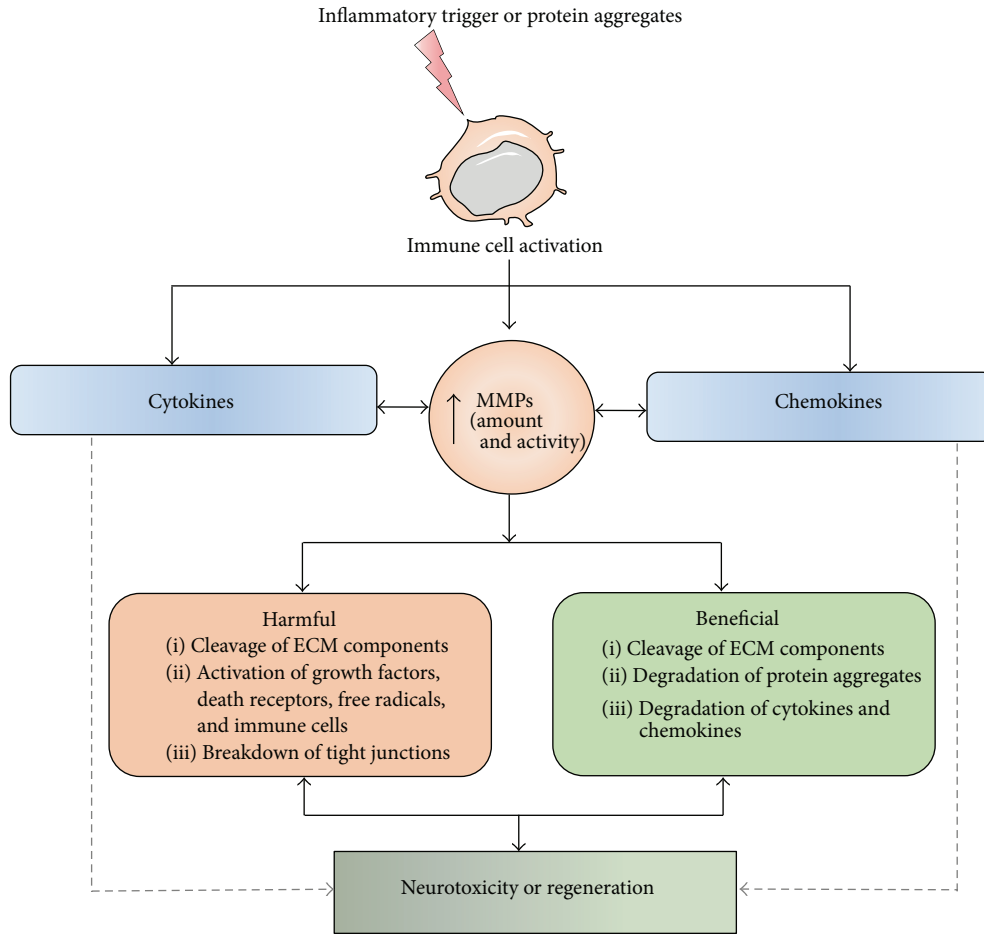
Inflammatory trigger or protein aggregates

Immune cell activation

Cytokines

↑ MMPs (amount and activity)

Chemokines

Harmful
(i) Cleavage of ECM components
(ii) Activation of growth factors, death receptors, free radicals, and immune cells
(iii) Breakdown of tight junctions

Beneficial
(i) Cleavage of ECM components
(ii) Degradation of protein aggregates
(iii) Degradation of cytokines and chemokines

Neurotoxicity or regeneration